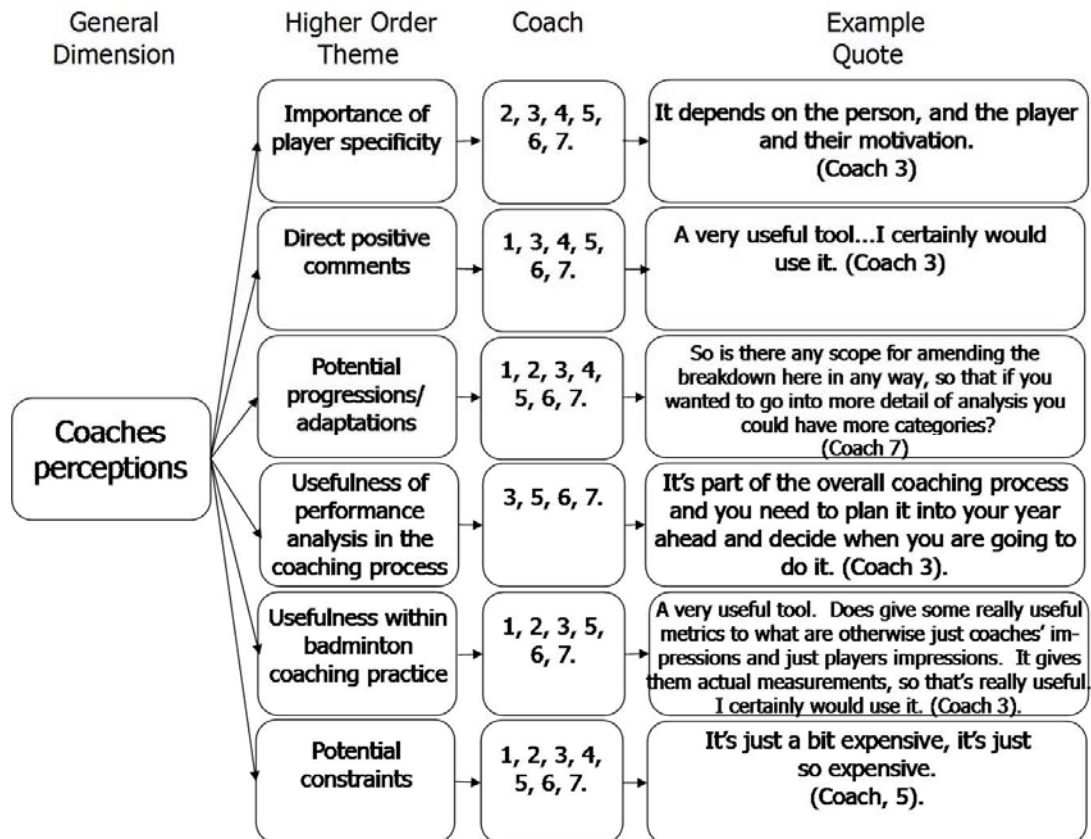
| General Dimension | Higher Order Theme | Coach | Example Quote |
|---|---|---|---|
| Coaches perceptions | Importance of player specificity | 2, 3, 4, 5, 6, 7. | It depends on the person, and the player and their motivation. (Coach 3) |
| | Direct positive comments | 1, 3, 4, 5, 6, 7. | A very useful tool...I certainly would use it. (Coach 3) |
| | Potential progressions/ adaptations | 1, 2, 3, 4, 5, 6, 7. | So is there any scope for amending the breakdown here in any way, so that if you wanted to go into more detail of analysis you could have more categories? (Coach 7) |
| | Usefulness of performance analysis in the coaching process | 3, 5, 6, 7. | It's part of the overall coaching process and you need to plan it into your year ahead and decide when you are going to do it. (Coach 3). |
| | Usefulness within badminton coaching practice | 1, 2, 3, 5, 6, 7. | A very useful tool. Does give some really useful metrics to what are otherwise just coaches' impressions and just players impressions. It gives them actual measurements, so that's really useful. I certainly would use it. (Coach 3). |
| | Potential constraints | 1, 2, 3, 4, 5, 6, 7. | It's just a bit expensive, it's just so expensive. (Coach, 5). |